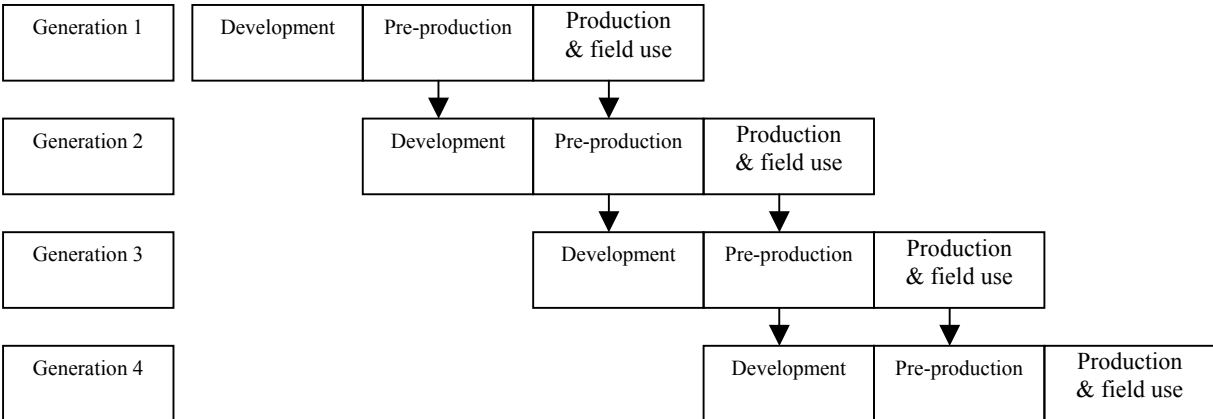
Generation 1
Development
Pre-production
Production & field use

Generation 2
Development
Pre-production
Production & field use

Generation 3
Development
Pre-production
Production & field use

Generation 4
Development
Pre-production
Production & field use